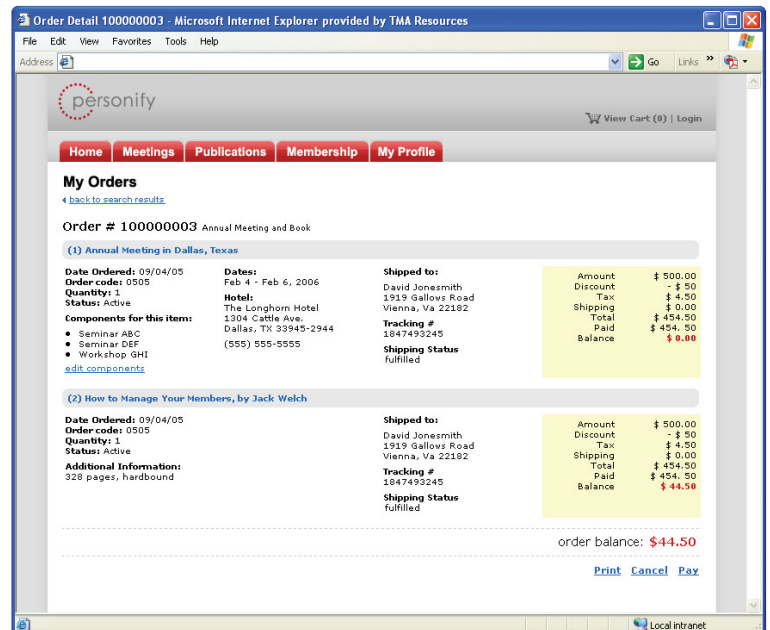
Order Detail 100000003 - Microsoft Internet Explorer provided by TMA Resources

File Edit View Favorites Tools Help

Address

Go Links »

personify

View Cart (0) | Login

Home Meetings Publications Membership My Profile

My Orders

back to search results

Order # 100000003 Annual Meeting and Book

(1) Annual Meeting in Dallas, Texas

Date Ordered: 09/04/05
Order code: 0505
Quantity: 1
Status: Active

Components for this item:
- Seminar ABC
- Seminar DEF
- Workshop GHI

edit components

Dates:
Feb 4 - Feb 6, 2006

Hotel:
The Longhorn Hotel
1304 Cattle Ave.
Dallas, TX 33945-2944

(555) 555-5555

Shipped to:
David Jonesmith
1919 Gallows Road
Vienna, Va 22182

Tracking #
1847493245

Shipping Status
fulfilled

| | |
|---|---|
| Amount | $ 500.00 |
| Discount | - $ 50 |
| Tax | $ 4.50 |
| Shipping | $ 0.00 |
| Total | $ 454.50 |
| Paid | $ 454. 50 |
| Balance | $ 0.00 |

(2) How to Manage Your Members, by Jack Welch

Date Ordered: 09/04/05
Order code: 0505
Quantity: 1
Status: Active

Additional Information:
328 pages, hardbound

Shipped to:
David Jonesmith
1919 Gallows Road
Vienna, Va 22182

Tracking #
1847493245

Shipping Status
fulfilled

| | |
|---|---|
| Amount | $ 500.00 |
| Discount | - $ 50 |
| Tax | $ 4.50 |
| Shipping | $ 0.00 |
| Total | $ 454.50 |
| Paid | $ 454. 50 |
| Balance | $ 44.50 |

order balance: $44.50

Print Cancel Pay

Local intranet